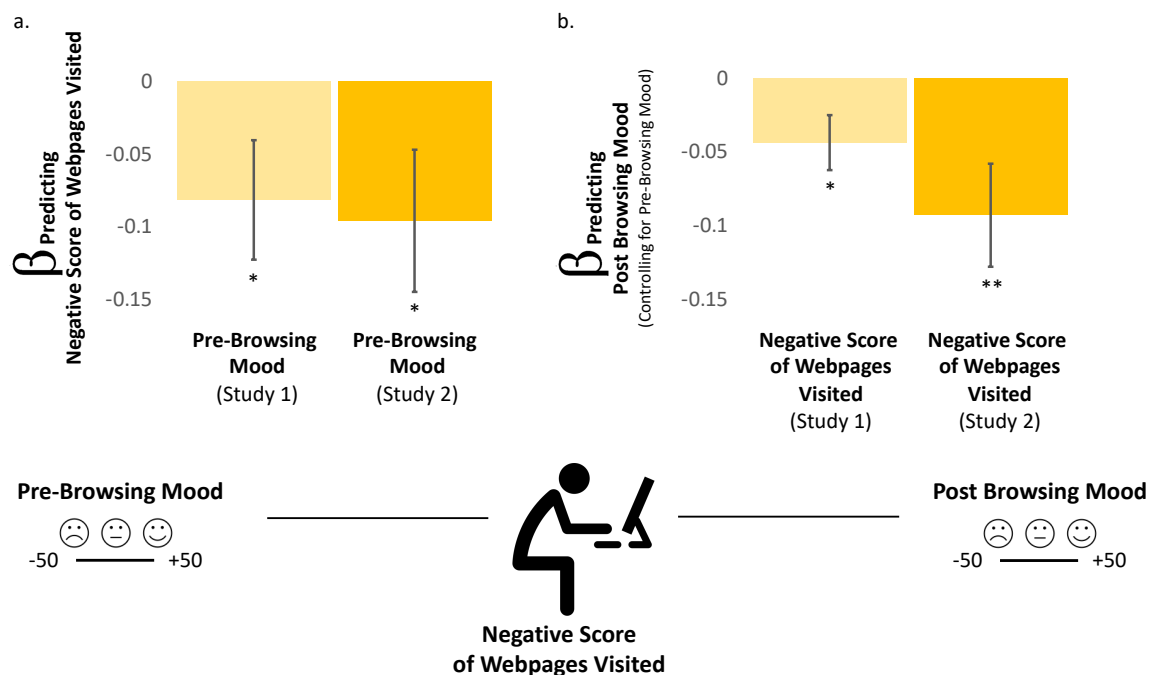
a.

$\beta_{\text{Predicting}}$ Negative Score of Webpages Visited

0

-0.05

-0.1

-0.15

*

*

Pre-Browsing Mood (Study 1)

Pre-Browsing Mood (Study 2)

b.

$\beta_{\text{Predicting}}$ Post Browsing Mood (Controlling for Pre-Browsing Mood)

0

-0.05

-0.1

-0.15

*

**

Negative Score of Webpages Visited (Study 1)

Negative Score of Webpages Visited (Study 2)

Pre-Browsing Mood

☹ 😐 ☺

-50 +50

Post Browsing Mood

☹ 😐 ☺

-50 +50

Negative Score of Webpages Visited